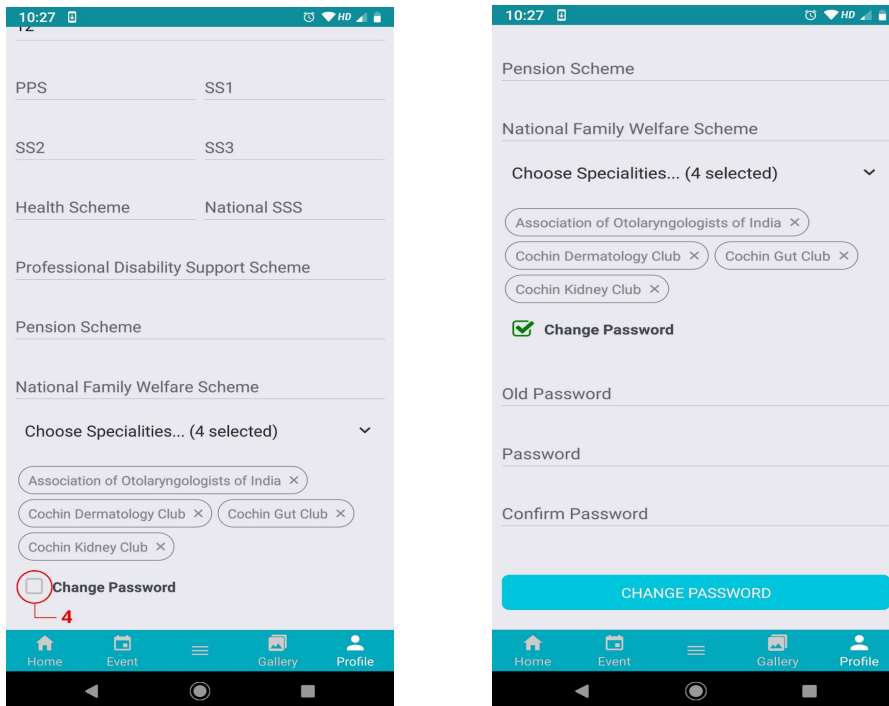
10:27 HD

PPS SS1

SS2 SS3

Health Scheme National SSS

Professional Disability Support Scheme

Pension Scheme

National Family Welfare Scheme

Choose Specialities... (4 selected)

Association of Otolaryngologists of India ×

Cochin Dermatology Club × Cochin Gut Club ×

Cochin Kidney Club ×

Change Password

4

Home Event Gallery Profile

10:27 HD

Pension Scheme

National Family Welfare Scheme

Choose Specialities... (4 selected)

Association of Otolaryngologists of India ×

Cochin Dermatology Club × Cochin Gut Club ×

Cochin Kidney Club ×

Change Password

Old Password

Password

Confirm Password

CHANGE PASSWORD

Home Event Gallery Profile